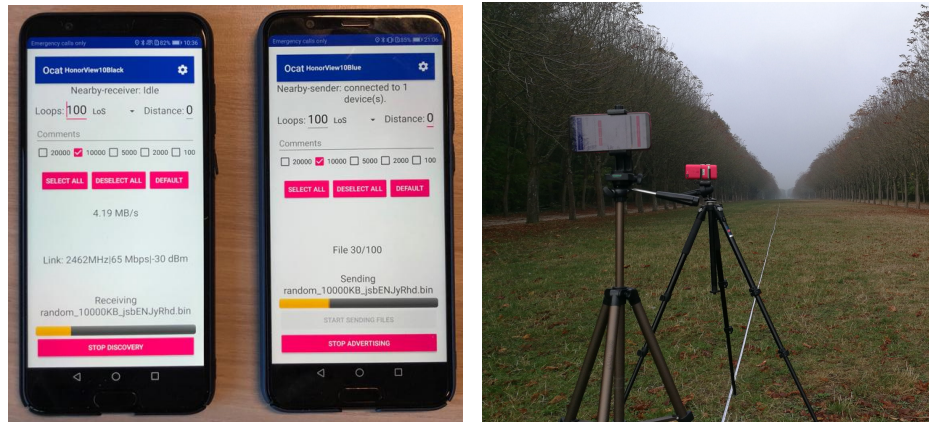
Emergency calls only 62% 10:36

Ocat HonorView10Black

Nearby-receiver: Idle

Loops: 100 LoS Distance: 0

Comments

20000 10000 5000 2000 100

SELECT ALL DESELECT ALL DEFAULT

4.19 MB/s

Link: 2462MHz|65 Mbps|-30 dBm

Receiving
random_10000KB_jsbENJyRhd.bin

STOP DISCOVERY

Emergency calls only 61% 21:36

Ocat HonorView10Blue

Nearby-sender: connected to 1 device(s).

Loops: 100 LoS Distance: 0

Comments

20000 10000 5000 2000 100

SELECT ALL DESELECT ALL DEFAULT

File 30/100

Sending
random_10000KB_jsbENJyRhd.bin

START SENDING FILES

STOP ADVERTISING